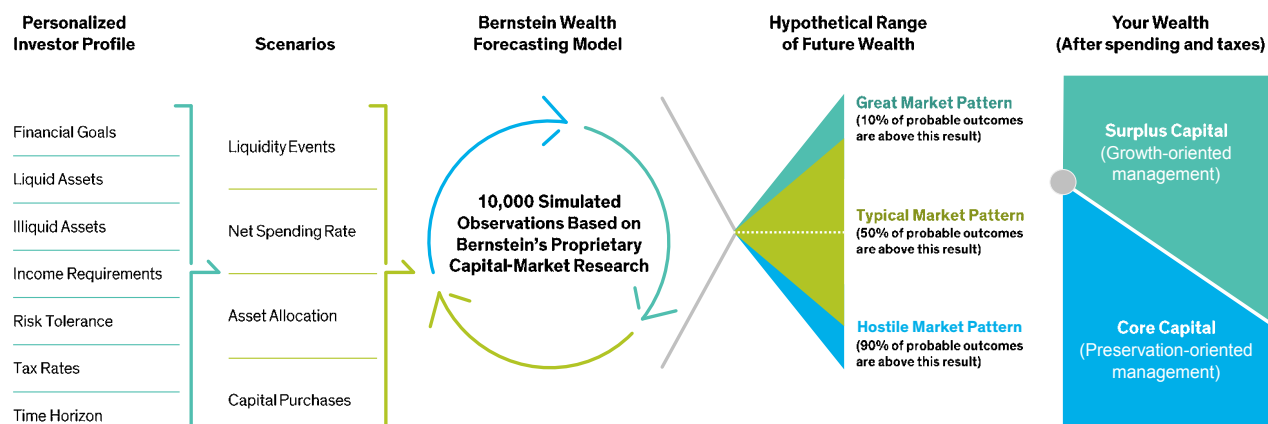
Personalized Investor Profile

Financial Goals

Liquid Assets

Illiquid Assets

Income Requirements

Risk Tolerance

Tax Rates

Time Horizon

Scenarios

Liquidity Events

Net Spending Rate

Asset Allocation

Capital Purchases

Bernstein Wealth Forecasting Model

10,000 Simulated Observations Based on Bernstein's Proprietary Capital-Market Research

Hypothetical Range of Future Wealth

Great Market Pattern
(10% of probable outcomes are above this result)

Typical Market Pattern
(50% of probable outcomes are above this result)

Hostile Market Pattern
(90% of probable outcomes are above this result)

Your Wealth (After spending and taxes)

Surplus Capital
(Growth-oriented management)

Core Capital
(Preservation-oriented management)